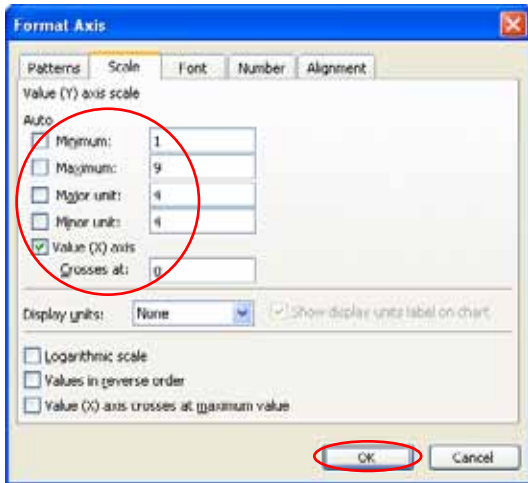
Format Axis

Patterns
Scale
Font
Number
Alignment

Value (Y) axis scale

Auto

Minimum: 1

Maximum: 9

Major unit: 4

Minor unit: 4

Value (X) axis

Crosses at: 0

Display units: None

Show display units label on chart

Logarithmic scale

Values in reverse order

Value (X) axis crosses at maximum value

OK

Cancel